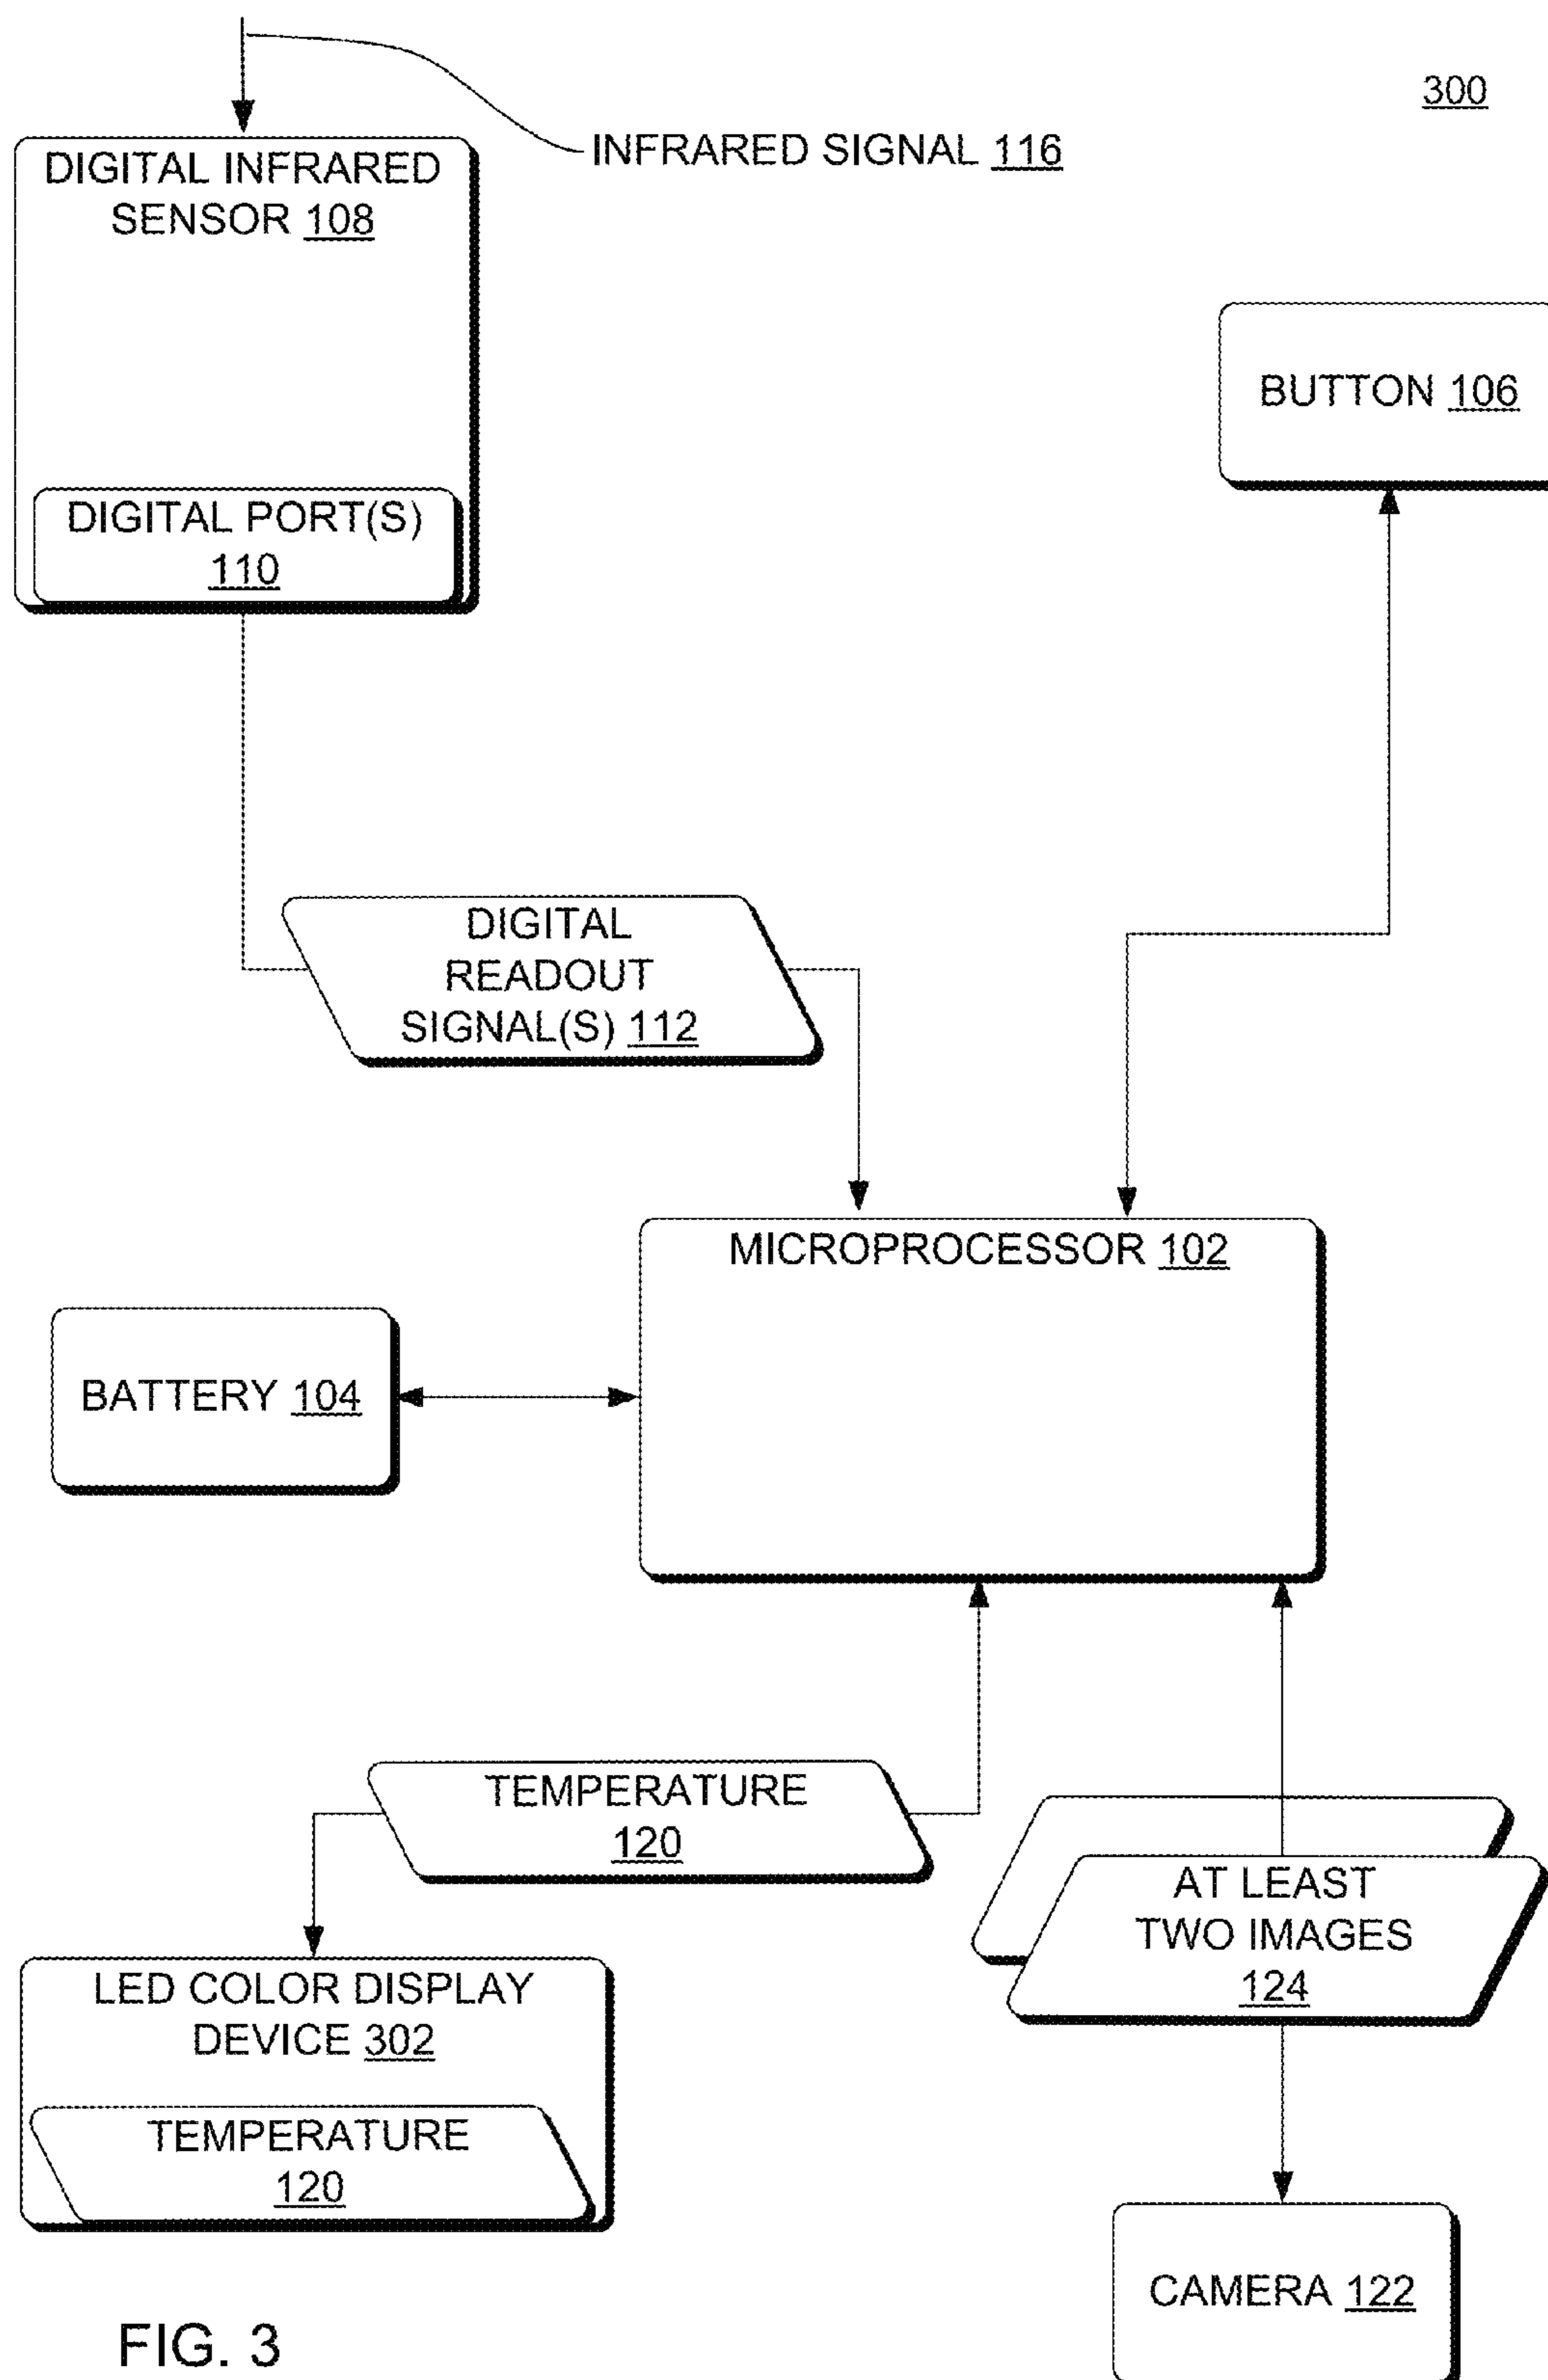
300

INFRARED SIGNAL 116

DIGITAL INFRARED SENSOR 108

DIGITAL PORT(S) 110

BUTTON 106

DIGITAL READOUT SIGNAL(S) 112

MICROPROCESSOR 102

BATTERY 104

TEMPERATURE 120

AT LEAST TWO IMAGES 124

LED COLOR DISPLAY DEVICE 302

TEMPERATURE 120

CAMERA 122

FIG. 3